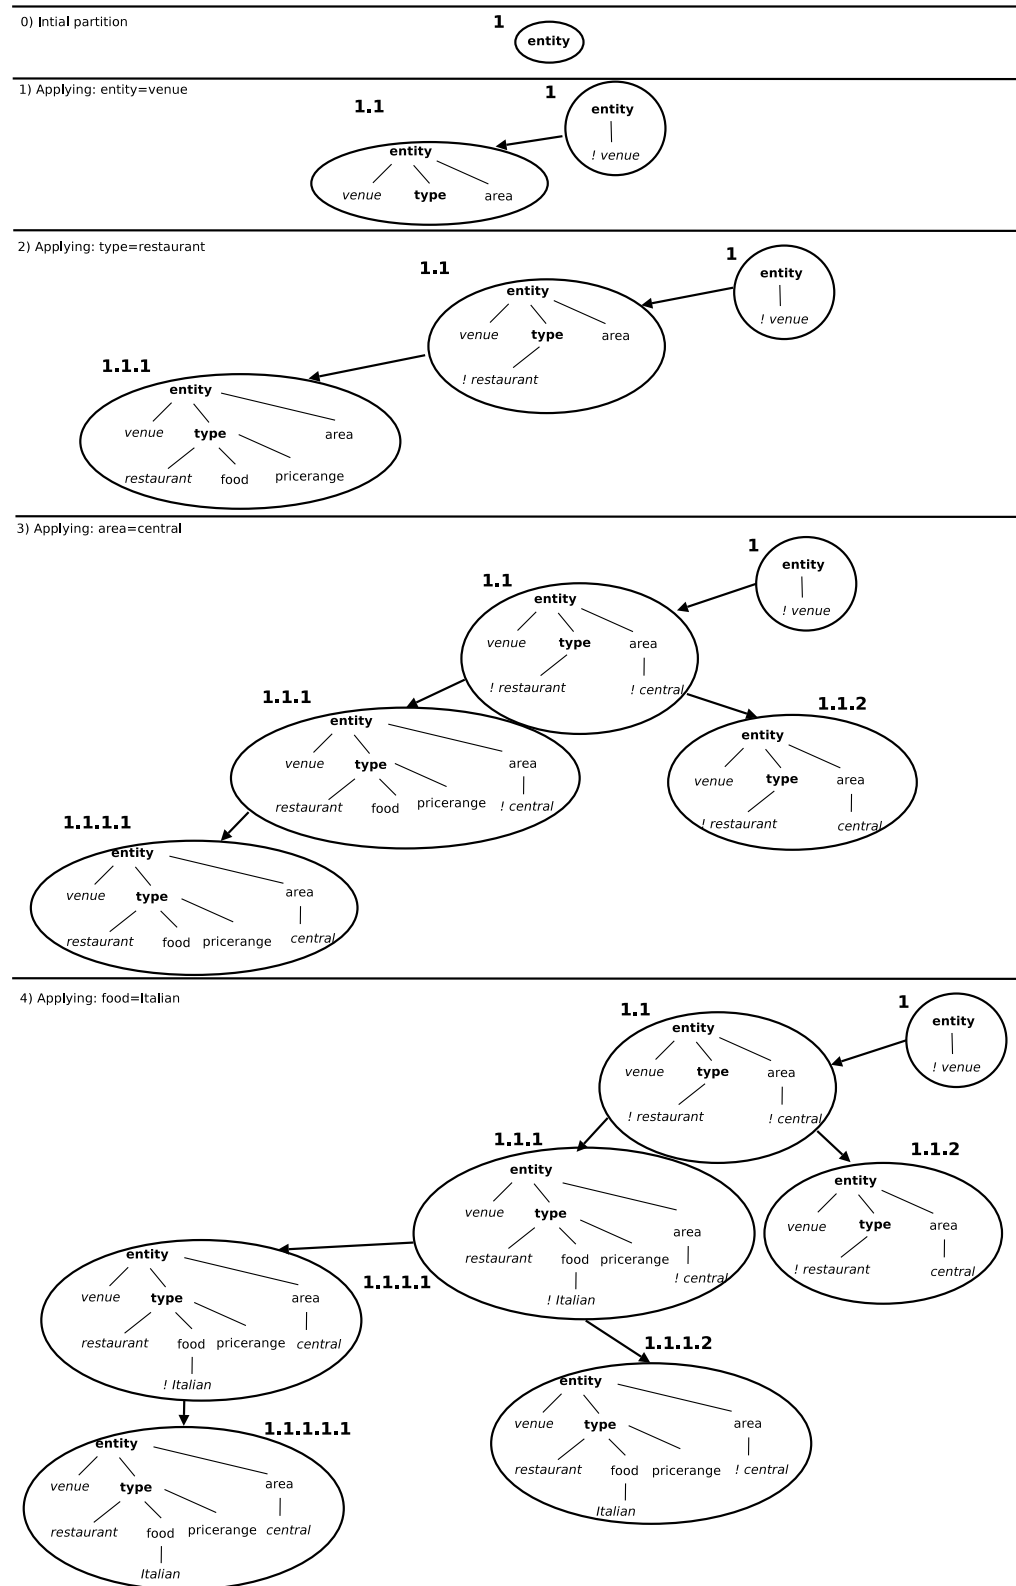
0) Intial partition

1
entity

1) Applying: entity=venue

1
entity
! venue

1.1
entity
venue type area

2) Applying: type=restaurant

1
entity
! venue

1.1
entity
venue type area
! restaurant

1.1.1
entity
venue type area
restaurant food pricerange

3) Applying: area=central

1
entity
! venue

1.1
entity
venue type area
! restaurant ! central

1.1.1
entity
venue type area
restaurant food pricerange ! central

1.1.2
entity
venue type area
! restaurant central

1.1.1.1
entity
venue type area
restaurant food pricerange central

4) Applying: food=Italian

1.1
entity
venue type area
! restaurant ! central

1
entity
! venue

1.1.1
entity
venue type area
restaurant food pricerange ! central
! Italian

1.1.2
entity
venue type area
! restaurant central

entity
venue type area
restaurant food pricerange central
! Italian

1.1.1.1

1.1.1.2
entity
venue type area
restaurant food pricerange ! central
Italian

1.1.1.1.1
entity
venue type area
restaurant food pricerange central
Italian